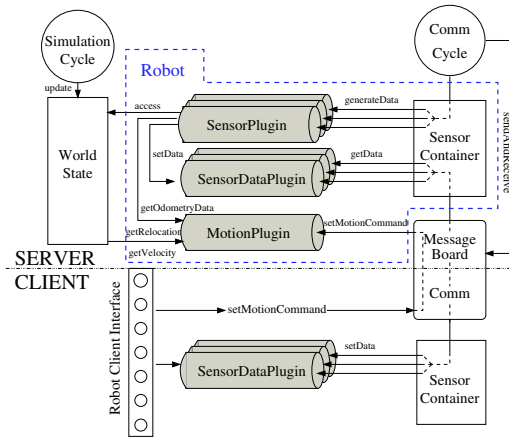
Simulation Cycle

Comm Cycle

Robot

update

access

generateData

sendAndReceive

World State

SensorPlugin

Sensor Container

setData

getData

SensorDataPlugin

getOdometryData

setMotionCommand

getRelocation

MotionPlugin

Message Board

getVelocity

SERVER

CLIENT

Comm

Robot Client Interface

setMotionCommand

setData

SensorDataPlugin

Sensor Container